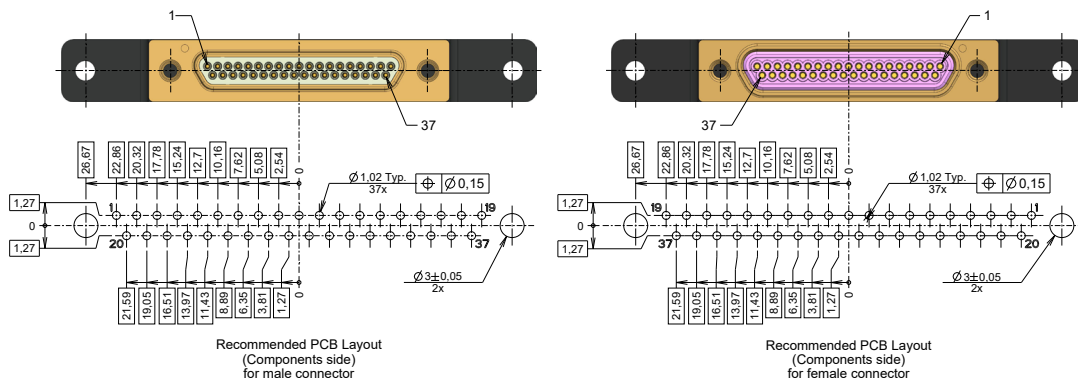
1

37

26,67
22,86
20,32
17,78
15,24
12,7
10,16
7,62
5,08
2,54
0

Ø 1,02 Typ.
37x
Ø 0,15

1,27
0
1,27

1
19
20
37

21,59
19,05
16,51
13,97
11,43
8,89
6,35
3,81
1,27
0

Ø 3±0,05
2x

Recommended PCB Layout
(Components side)
for male connector

1

37

26,67
22,86
20,32
17,78
15,24
12,7
10,16
7,62
5,08
2,54
0

Ø 1,02 Typ.
37x
Ø 0,15

1,27
0
1,27

19
1
37
20

21,59
19,05
16,51
13,97
11,43
8,89
6,35
3,81
1,27
0

Ø 3±0,05
2x

Recommended PCB Layout
(Components side)
for female connector